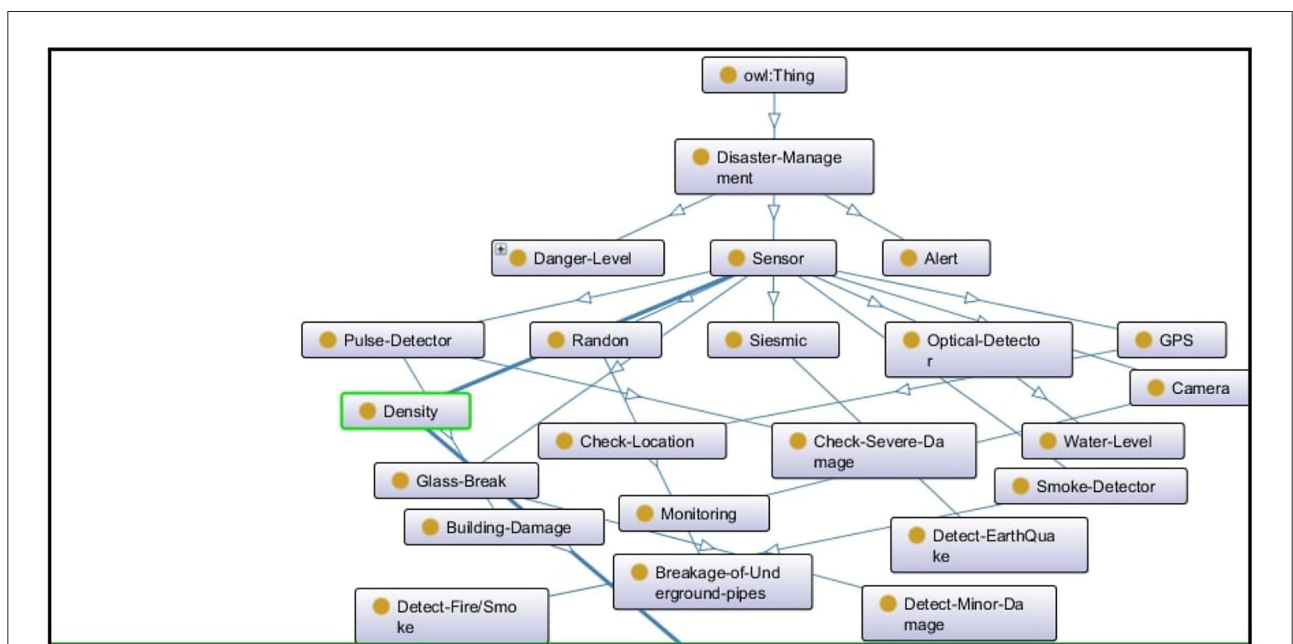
owl:Thing

Disaster-Management

Danger-Level

Sensor

Alert

Pulse-Detector

Randon

Siesmic

Optical-Detector

GPS

Camera

Density

Check-Location

Check-Severe-Damage

Water-Level

Glass-Break

Smoke-Detector

Monitoring

Building-Damage

Detect-EarthQuake

Breakage-of-Underground-pipes

Detect-Fire/Smoke

Detect-Minor-Damage